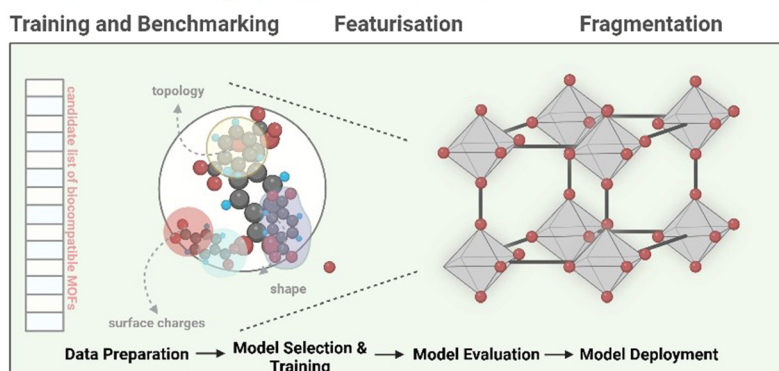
Training and Benchmarking Featurisation Fragmentation

candidate list of biocompatible MOFs

topology

shape

surface charges

Data Preparation → Model Selection & Training → Model Evaluation → Model Deployment